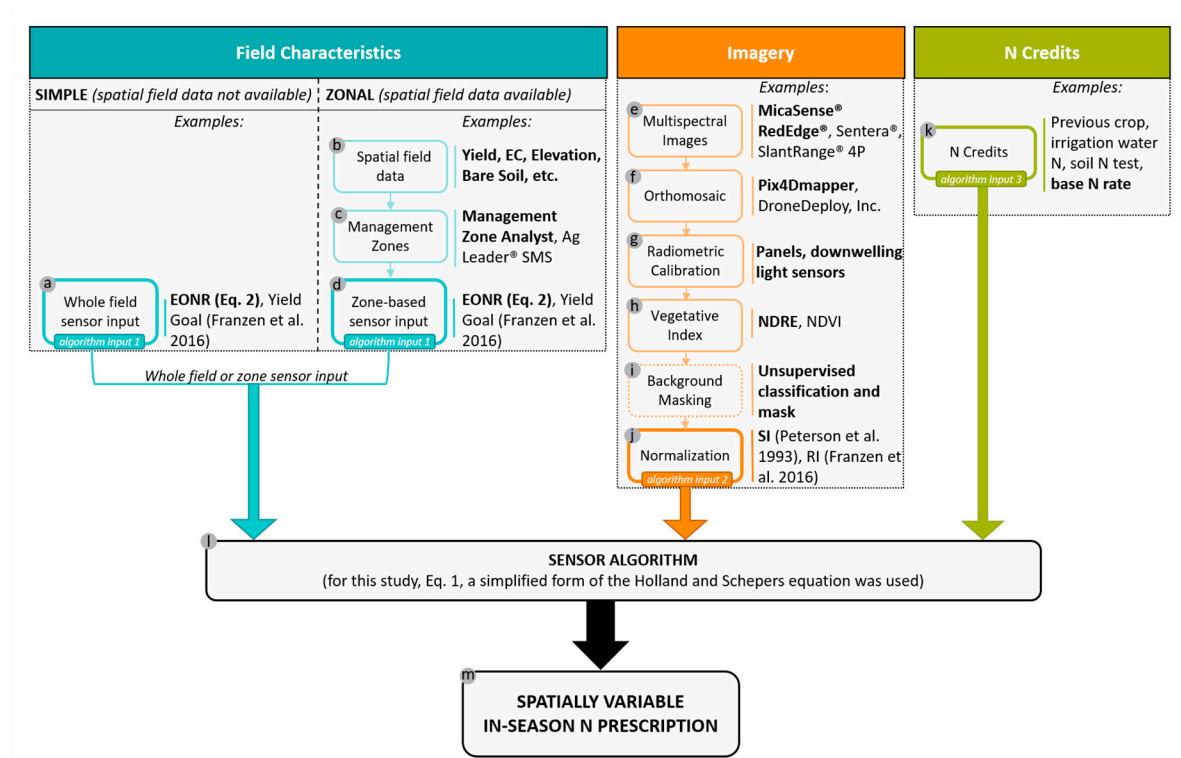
Field Characteristics

SIMPLE (spatial field data not available)

Examples:

a
Whole field sensor input
algorithm input 1

EONR (Eq. 2), Yield Goal (Franzen et al. 2016)

ZONAL (spatial field data available)

Examples:

b
Spatial field data

Yield, EC, Elevation, Bare Soil, etc.

c
Management Zones

Management Zone Analyst, Ag Leader® SMS

d
Zone-based sensor input
algorithm input 1

EONR (Eq. 2), Yield Goal (Franzen et al. 2016)

Whole field or zone sensor input

Imagery

Examples:

e
Multispectral Images

MicaSense® RedEdge®, Sentera®, SlantRange® 4P

f
Orthomosaic

Pix4Dmapper, DroneDeploy, Inc.

g
Radiometric Calibration

Panels, downwelling light sensors

h
Vegetative Index

NDRE, NDVI

i
Background Masking

Unsupervised classification and mask

j
Normalization
algorithm input 2

SI (Peterson et al. 1993), RI (Franzen et al. 2016)

N Credits

Examples:

k
N Credits
algorithm input 3

Previous crop, irrigation water N, soil N test, base N rate

l
SENSOR ALGORITHM
(for this study, Eq. 1, a simplified form of the Holland and Schepers equation was used)

m
SPATIALLY VARIABLE
IN-SEASON N PRESCRIPTION